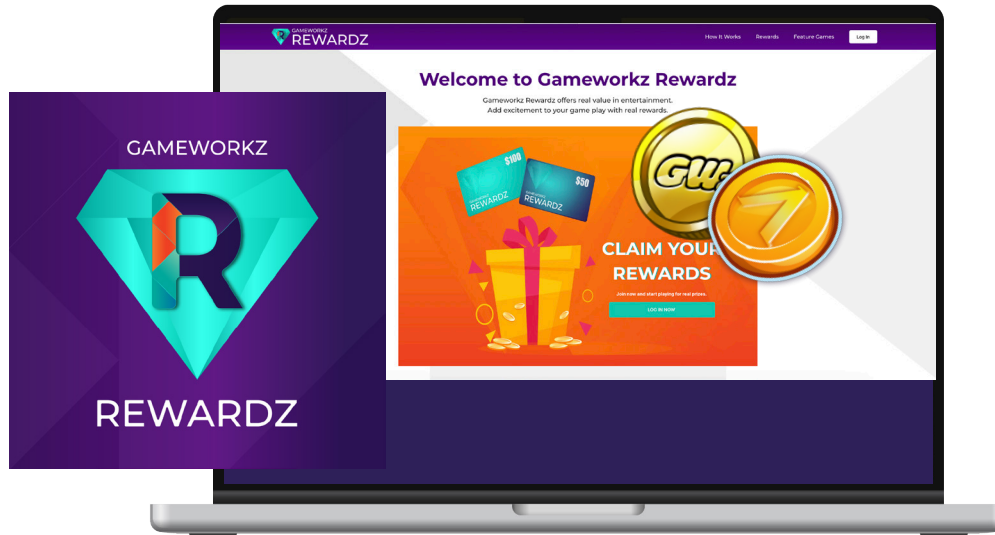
GAMEWORKZ REWARDZ

How It Works Rewards Feature Games Log In

Welcome to Gameworkz Rewardz

Gameworkz Rewardz offers real value in entertainment. Add excitement to your game play with real rewards.

$100 REWARDZ

$50 REWARDZ

GW

7

CLAIM YOUR REWARDS

Join now and start playing for real prizes.

LOG IN NOW

GAMEWORKZ

R

REWARDZ